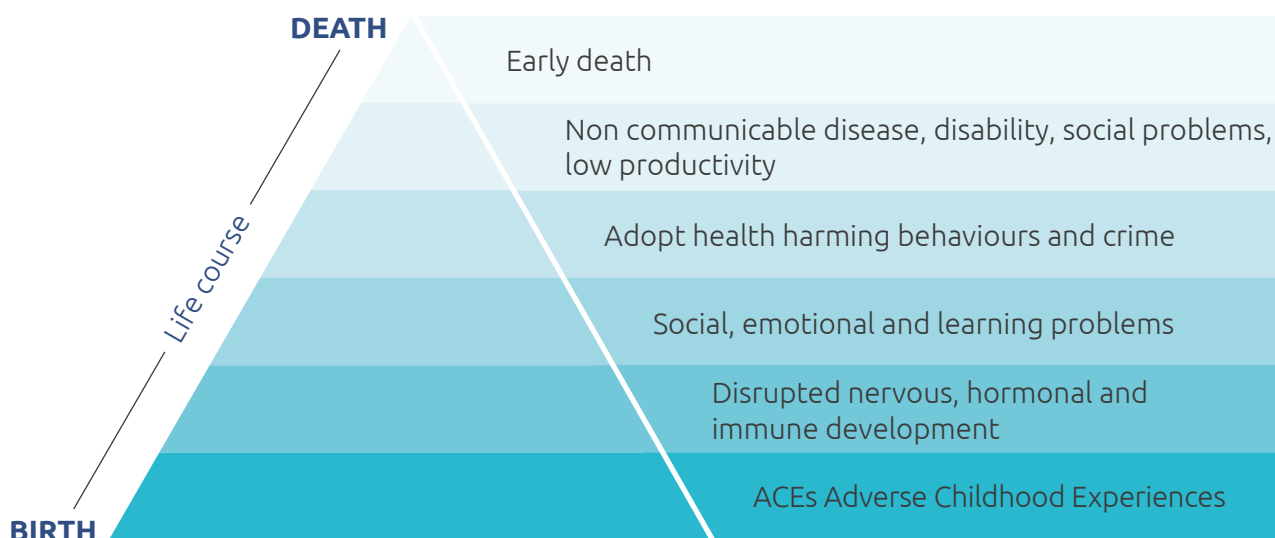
DEATH

Life course

BIRTH

Early death

Non communicable disease, disability, social problems, low productivity

Adopt health harming behaviours and crime

Social, emotional and learning problems

Disrupted nervous, hormonal and immune development

ACEs Adverse Childhood Experiences